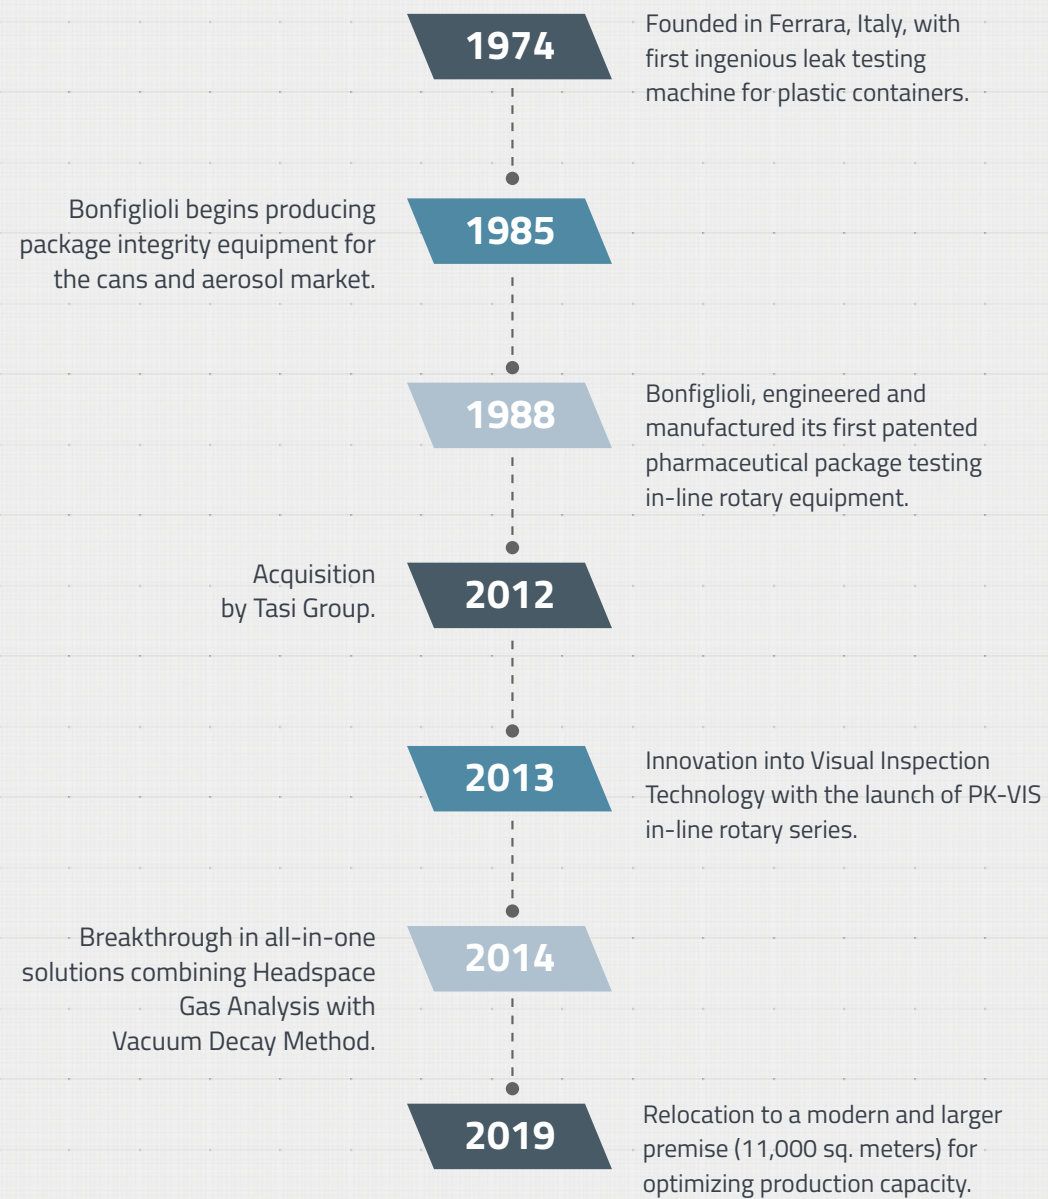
1974

Founded in Ferrara, Italy, with first ingenious leak testing machine for plastic containers.

Bonfiglioli begins producing package integrity equipment for the cans and aerosol market.

1985

1988

Bonfiglioli, engineered and manufactured its first patented pharmaceutical package testing in-line rotary equipment.

Acquisition by Tasi Group.

2012

2013

Innovation into Visual Inspection Technology with the launch of PK-VIS in-line rotary series.

Breakthrough in all-in-one solutions combining Headspace Gas Analysis with Vacuum Decay Method.

2014

2019

Relocation to a modern and larger premise (11,000 sq. meters) for optimizing production capacity.